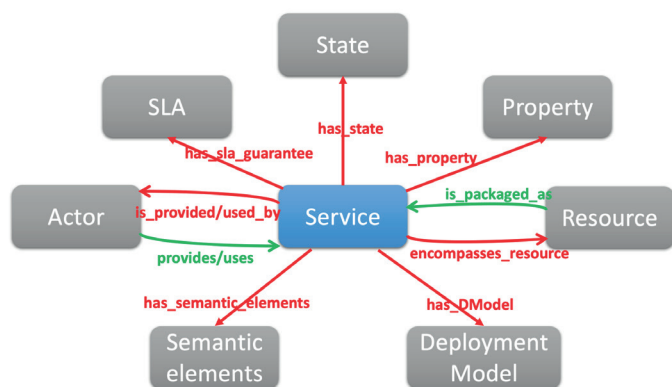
State

SLA

Property

has_state

has_sla_guarantee

has_property

Actor

is_provided/used_by

Service

is_packaged_as

Resource

provides/uses

encompasses_resource

has_semantic_elements

has_DModel

Semantic elements

Deployment Model